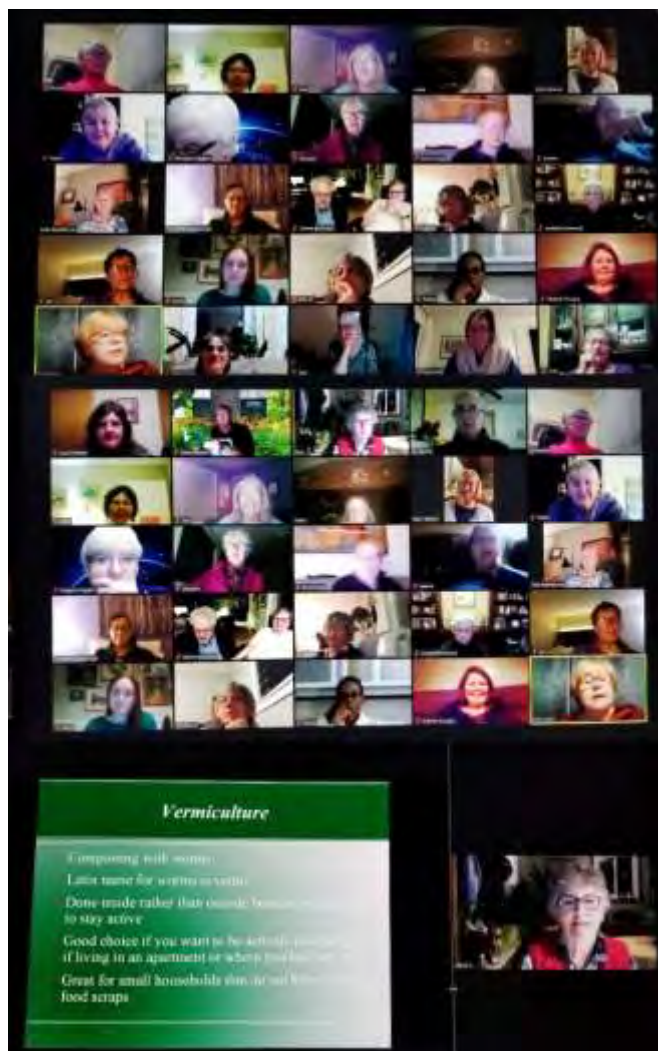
Vermiculture

Composting with worms

Latin name for worms is vermi

Done inside rather than outside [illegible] to stay active

Good choice if you want to be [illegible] if living in an apartment or where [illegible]

Great for small households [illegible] food scraps